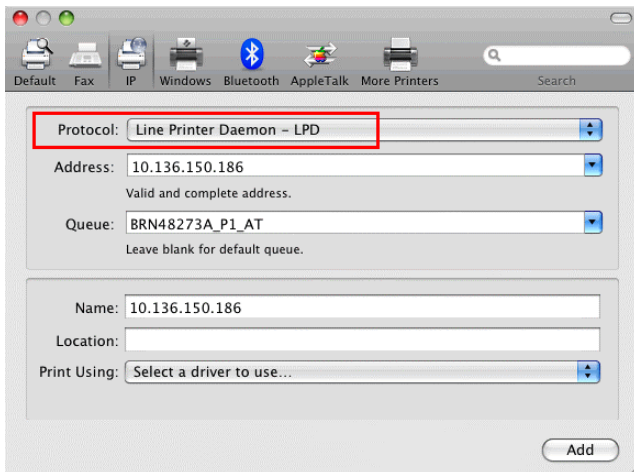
Default Fax IP Windows Bluetooth AppleTalk More Printers Search

Protocol: Line Printer Daemon - LPD

Address: 10.136.150.186

Valid and complete address.

Queue: BRN48273A_P1_AT

Leave blank for default queue.

Name: 10.136.150.186

Location:

Print Using: Select a driver to use...

Add